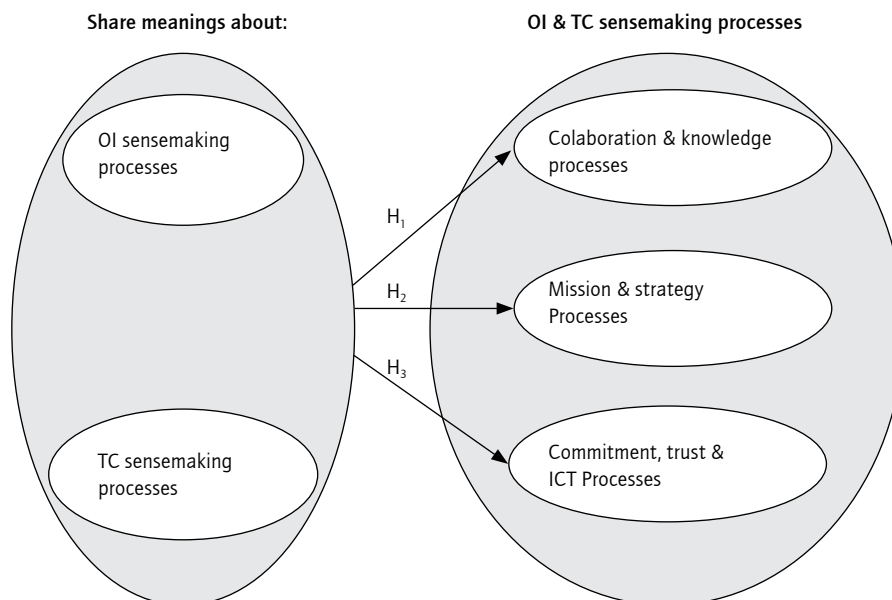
Share meanings about:

OI & TC sensemaking processes

OI sensemaking processes

TC sensemaking processes

$H_1$

$H_2$

$H_3$

Colaboration & knowledge processes

Mission & strategy Processes

Commitment, trust & ICT Processes